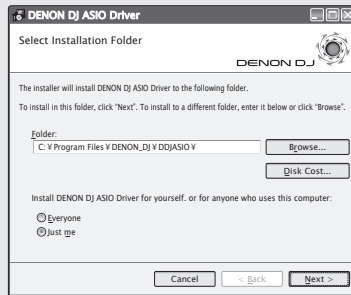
DENON DJ ASIO Driver

Select Installation Folder

DENON DJ

The installer will install DENON DJ ASIO Driver to the following folder.

To install in this folder, click "Next". To install to a different folder, enter it below or click "Browse".

Folder:

C: ¥ Program Files ¥ DENON_DJ ¥ DDJASIO ¥

Browse...

Disk Cost...

Install DENON DJ ASIO Driver for yourself. or for anyone who uses this computer:

Everyone

Just me

Cancel

< Back

Next >